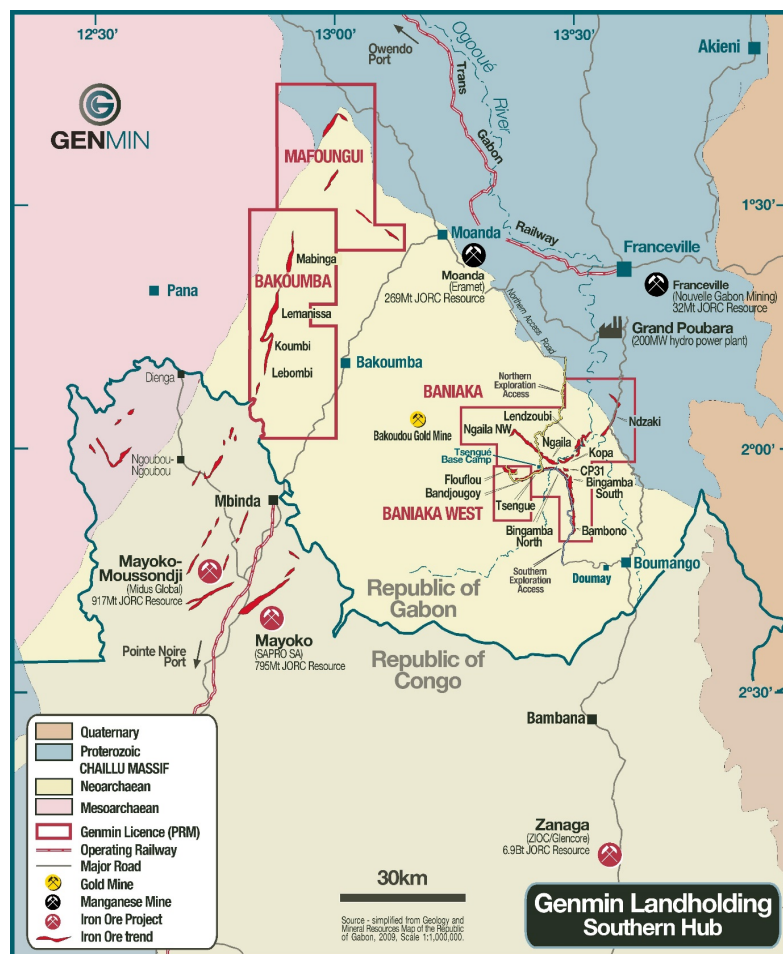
12°30'
13°00'
13°30'
Akieni
GENMIN
Owendo Port
Trans Gabon Railway
Ogooué River
MAFOUNGUI
1°30'
Moanda
Franceville
Mabinga
BAKOUMBA
Pana
Moanda (Eramet) 269Mt JORC Resource
Franceville (Nouvelle Gabon Mining) 32Mt JORC Resource
Northern Access Road
Lemanissa
Grand Poubara (200MW hydro power plant)
Koumbi
Bakoumba
Lebombi
Dienga
BANIAKA
Northern Exploration Access
Ndzaki
Bakoudou Gold Mine
Lendzoubi
Ngaila NW
Ngaila
2°00'
Ngoubou-Ngoubou
Tsengué Base Camp
Kopa
CP31
Flouflou
Bingamba South
Bandjougoy
Mbinda
BANIAKA WEST
Tsengue
Bingamba North
Bambono
Southern Exploration Access
Boumango
Doumay
Mayoko-Moussondji (Midus Global) 917Mt JORC Resource
Republic of Gabon
Pointe Noire Port
Mayoko (SAPRO SA) 795Mt JORC Resource
Republic of Congo
2°30'
Quaternary
Proterozoic
CHAILLU MASSIF
Neoarchaean
Mesoarchaean
Genmin Licence (PRM)
Operating Railway
Major Road
Gold Mine
Manganese Mine
Iron Ore Project
Iron Ore trend
Bambana
Zanaga (ZIOC/Glencore) 6.9Bt JORC Resource
30km
Source - simplified from Geology and Mineral Resources Map of the Republic of Gabon, 2009, Scale 1:1,000,000.
Genmin Landholding
Southern Hub